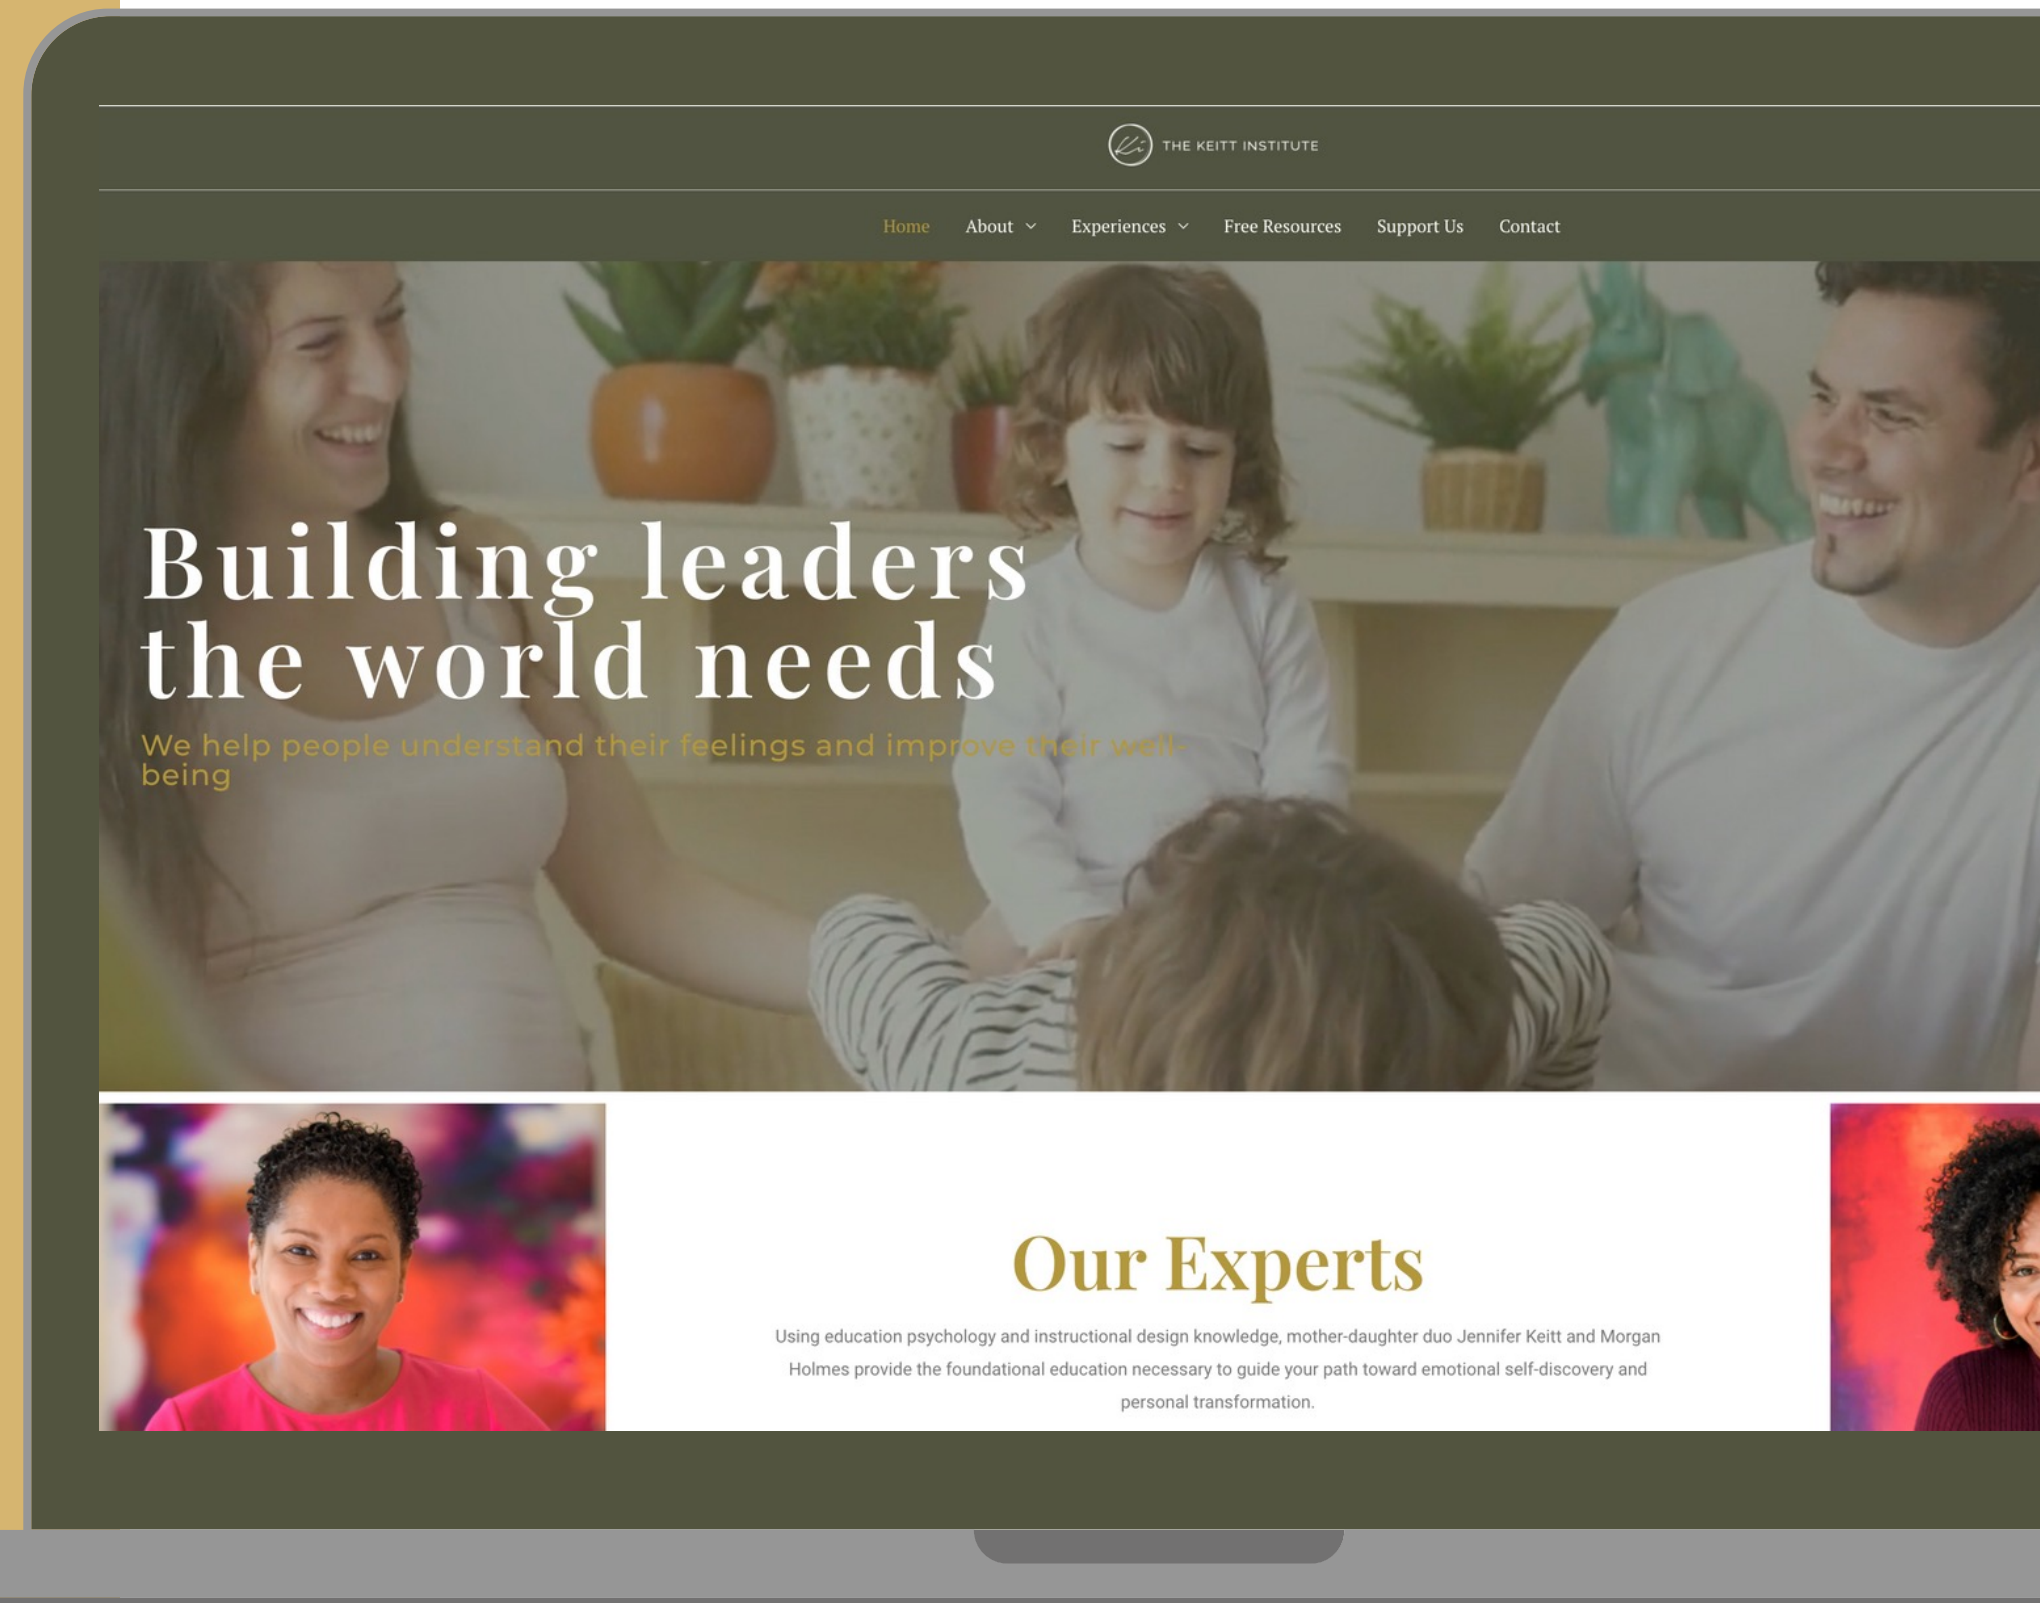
THE KEITT INSTITUTE

Home About Experiences Free Resources Support Us Contact

Building leaders the world needs

We help people understand their feelings and improve their well-being

Our Experts

Using education psychology and instructional design knowledge, mother-daughter duo Jennifer Keitt and Morgan Holmes provide the foundational education necessary to guide your path toward emotional self-discovery and personal transformation.